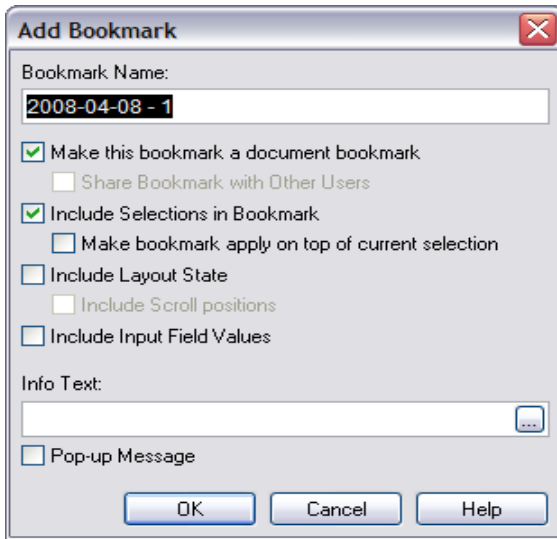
Add Bookmark

Bookmark Name:

2008-04-08 - 1

Make this bookmark a document bookmark

Share Bookmark with Other Users

Include Selections in Bookmark

Make bookmark apply on top of current selection

Include Layout State

Include Scroll positions

Include Input Field Values

Info Text:

...

Pop-up Message

OK

Cancel

Help